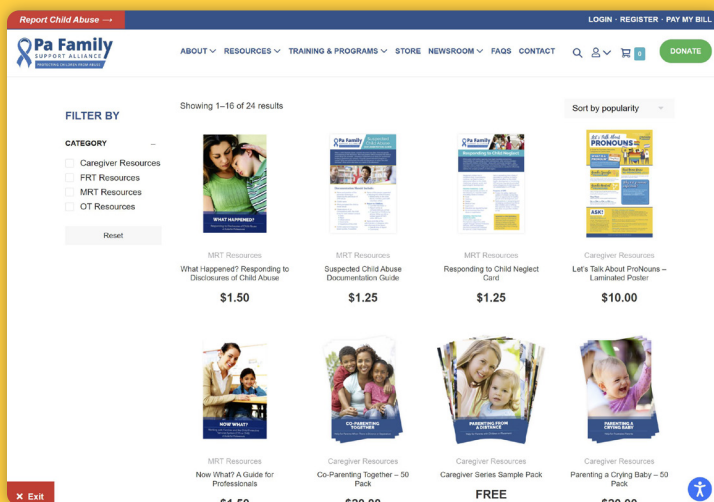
Report Child Abuse →

LOGIN · REGISTER · PAY MY BILL

Pa Family SUPPORT ALLIANCE

ABOUT RESOURCES TRAINING & PROGRAMS STORE NEWSROOM FAQS CONTACT

0

DONATE

FILTER BY

CATEGORY

Caregiver Resources
FRT Resources
MRT Resources
OT Resources

Reset

Showing 1–16 of 24 results

Sort by popularity

WHAT HAPPENED?

MRT Resources
What Happened? Responding to Disclosures of Child Abuse
$1.50

Pa Family
Suspected Child Abuse

MRT Resources
Suspected Child Abuse Documentation Guide
$1.25

Pa Family
Responding to Child Neglect

MRT Resources
Responding to Child Neglect Card
$1.25

Let's Talk About PRONOUNS

ASK!

Caregiver Resources
Let's Talk About ProNouns – Laminated Poster
$10.00

NOW WHAT?

MRT Resources
Now What? A Guide for Professionals
$1.50

CO-PARENTING TOGETHER

Caregiver Resources
Co-Parenting Together – 50 Pack
$20.00

PARENTING FROM A DISTANCE

Caregiver Resources
Caregiver Series Sample Pack
FREE

PARENTING A CRYING BABY

Caregiver Resources
Parenting a Crying Baby – 50 Pack
$20.00

✕ Exit